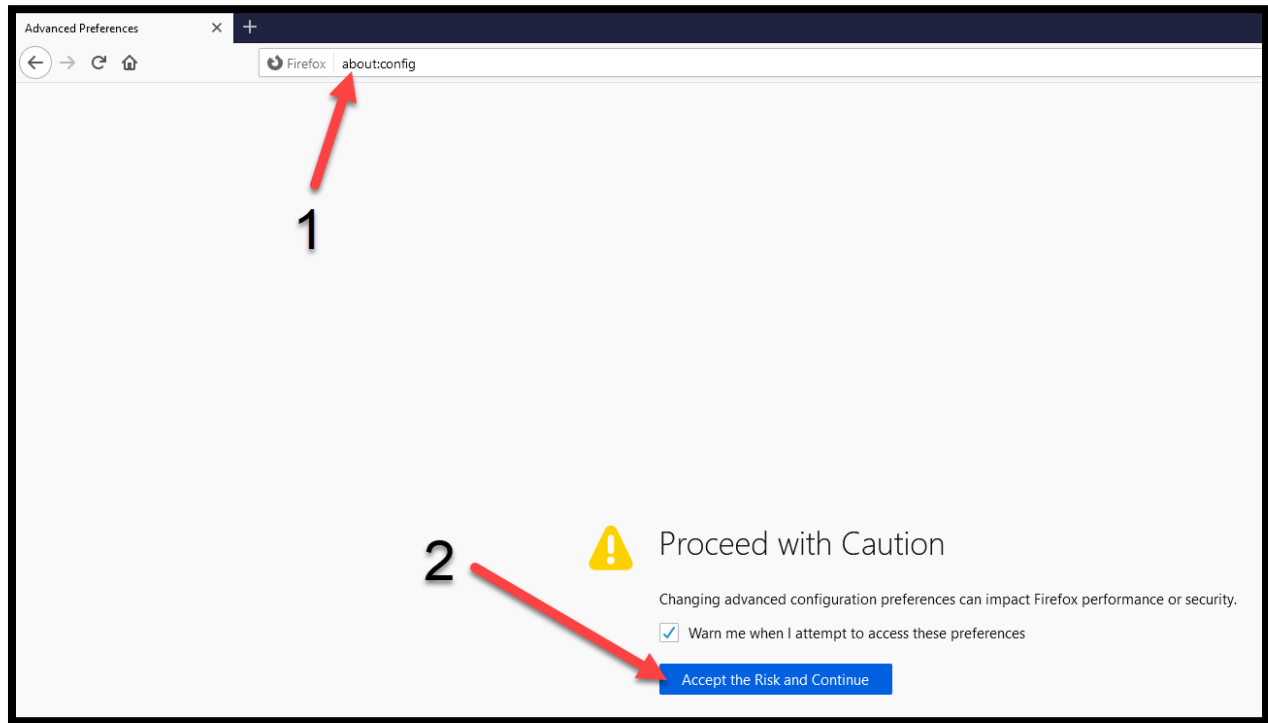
Advanced Preferences ×

Firefox about:config

1

2

Proceed with Caution

Changing advanced configuration preferences can impact Firefox performance or security.

Warn me when I attempt to access these preferences

Accept the Risk and Continue